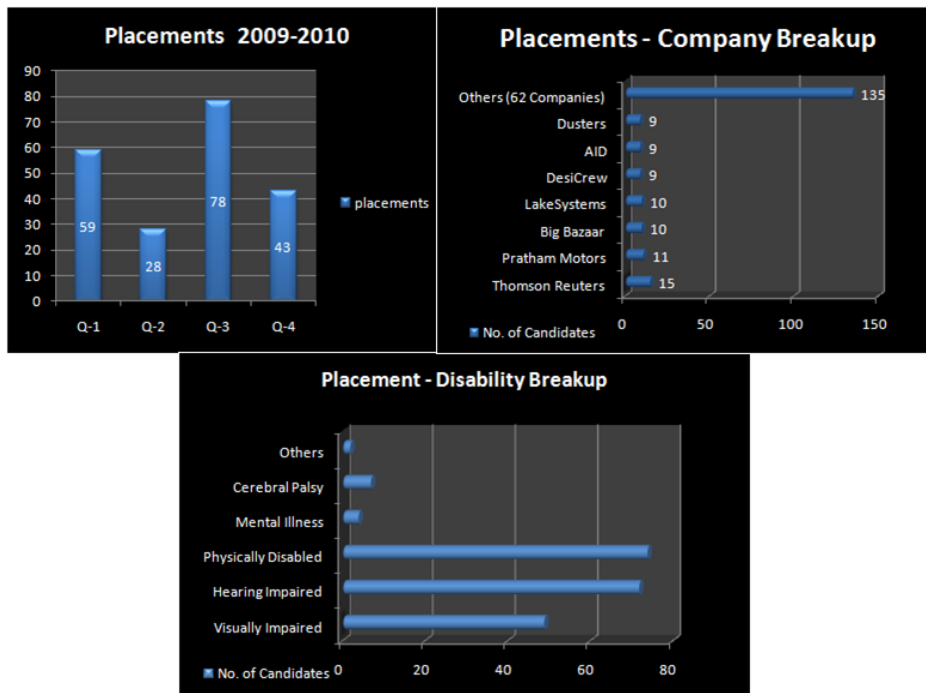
Placements 2009-2010

90
80
70
60
50
40
30
20
10
0

59
28
78
43

Q-1
Q-2
Q-3
Q-4

placements

Placements - Company Breakup

Others (62 Companies) 135
Dusters 9
AID 9
DesiCrew 9
LakeSystems 10
Big Bazaar 10
Pratham Motors 11
Thomson Reuters 15

0
50
100
150

No. of Candidates

Placement - Disability Breakup

Others
Cerebral Palsy
Mental Illness
Physically Disabled
Hearing Impaired
Visually Impaired

0
20
40
60
80

No. of Candidates